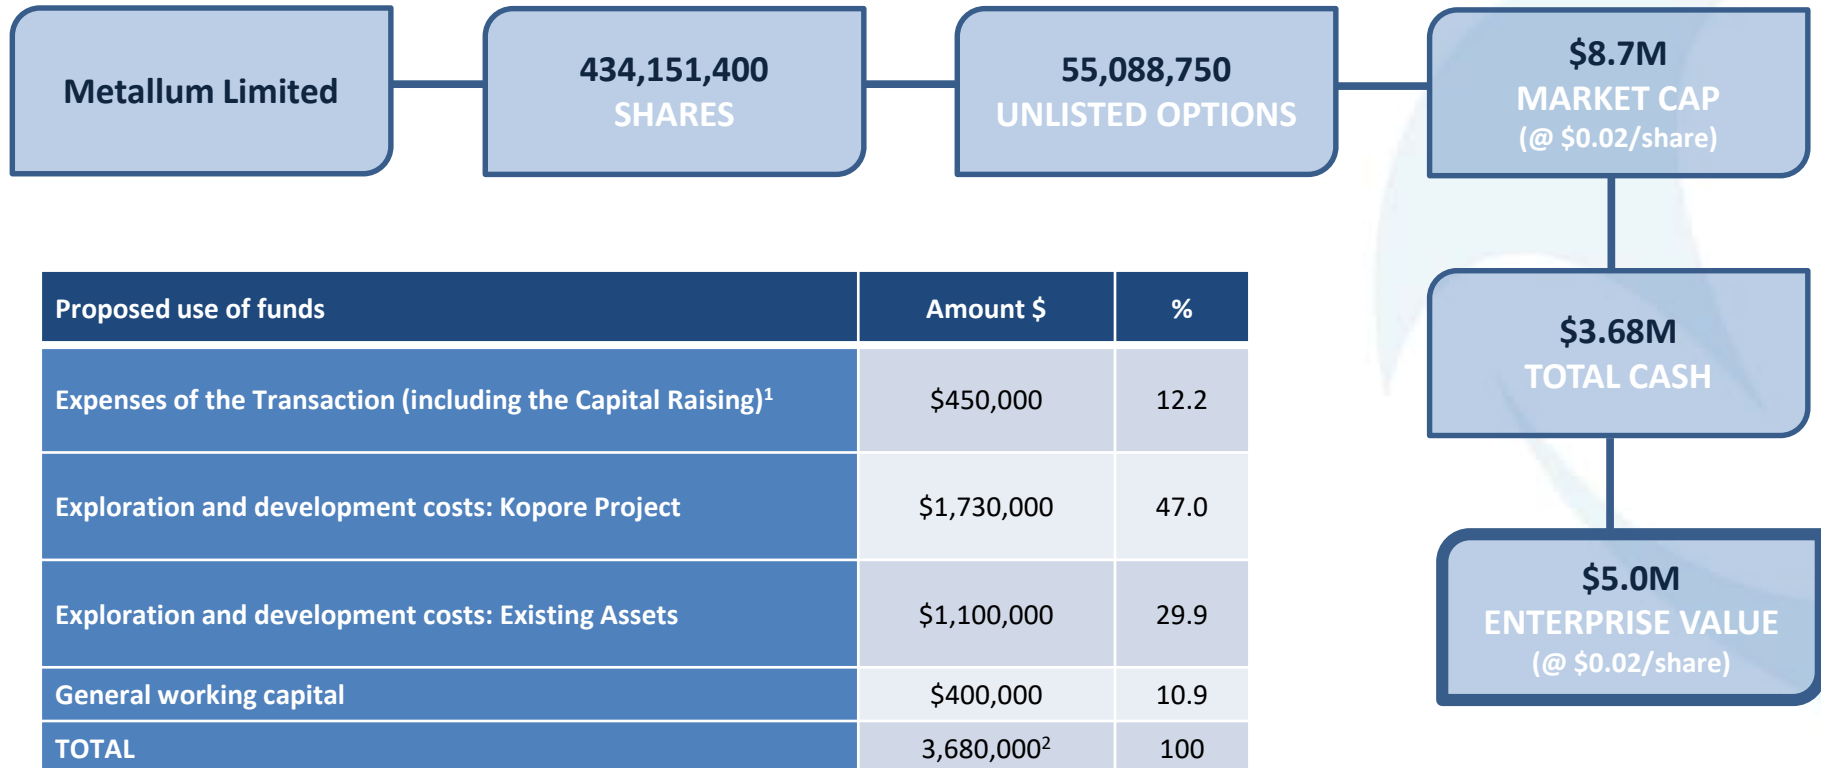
Metallum Limited

434,151,400
SHARES

55,088,750
UNLISTED OPTIONS

$8.7M
MARKET CAP
(@ $0.02/share)

$3.68M
TOTAL CASH

$5.0M
ENTERPRISE VALUE
(@ $0.02/share)

| Proposed use of funds | Amount $ | % |
|---|---|---|
| Expenses of the Transaction (including the Capital Raising)$^1$ | $450,000 | 12.2 |
| Exploration and development costs: Kopore Project | $1,730,000 | 47.0 |
| Exploration and development costs: Existing Assets | $1,100,000 | 29.9 |
| General working capital | $400,000 | 10.9 |
| TOTAL | 3,680,000$^2$ | 100 |